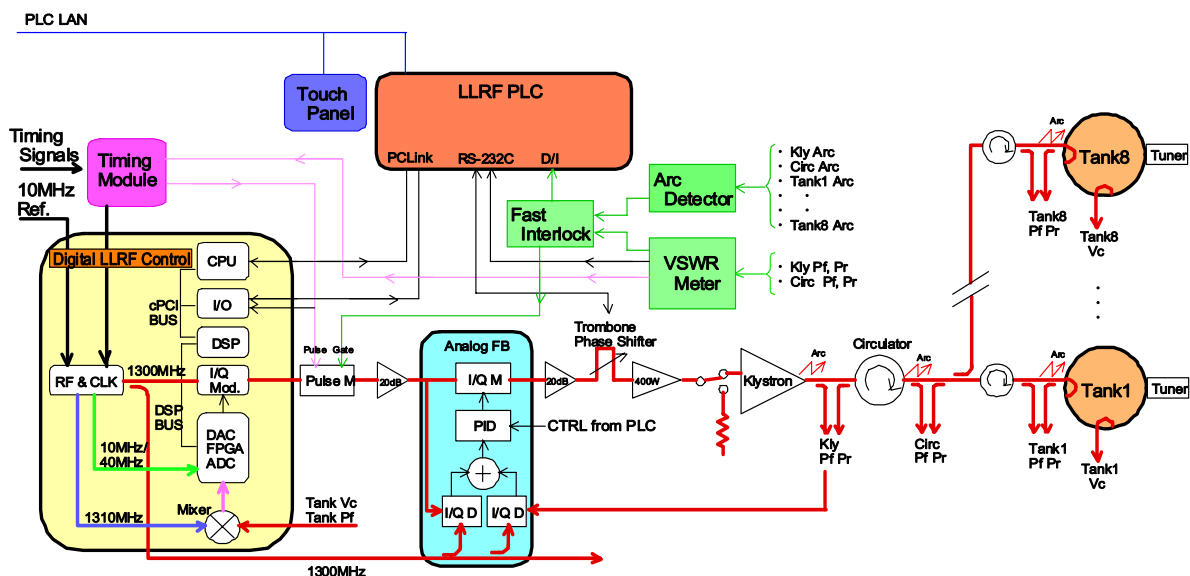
PLC LAN

Touch Panel

LLRF PLC

PCLink RS-232C D/I

Timing Signals

Timing Module

10MHz Ref.

Arc Detector

Fast Interlock

VSWR Meter

· Kly Arc
· Circ Arc
· Tank1 Arc
·
·
· Tank8 Arc

· Kly Pf, Pr
· Circ Pf, Pr

Digital LLRF Control

CPU

I/O

cPCI BUS

DSP

RF & CLK

1300MHz

I/Q Mod.

DSP BUS

DAC FPGA ADC

10MHz/ 40MHz

1310MHz

Mixer

Tank Vc
Tank Pf

1300MHz

Pulse Gate

Pulse M

20dB

Analog FB

I/Q M

PID

CTRL from PLC

I/Q D

I/Q D

20dB

Trombone Phase Shifter

400W

Klystron

Arc

Kly Pf Pr

Circulator

Arc

Circ Pf Pr

Arc

Tank1

Tuner

Tank1 Pf Pr

Tank1 Vc

Arc

Tank8

Tuner

Tank8 Pf Pr

Tank8 Vc